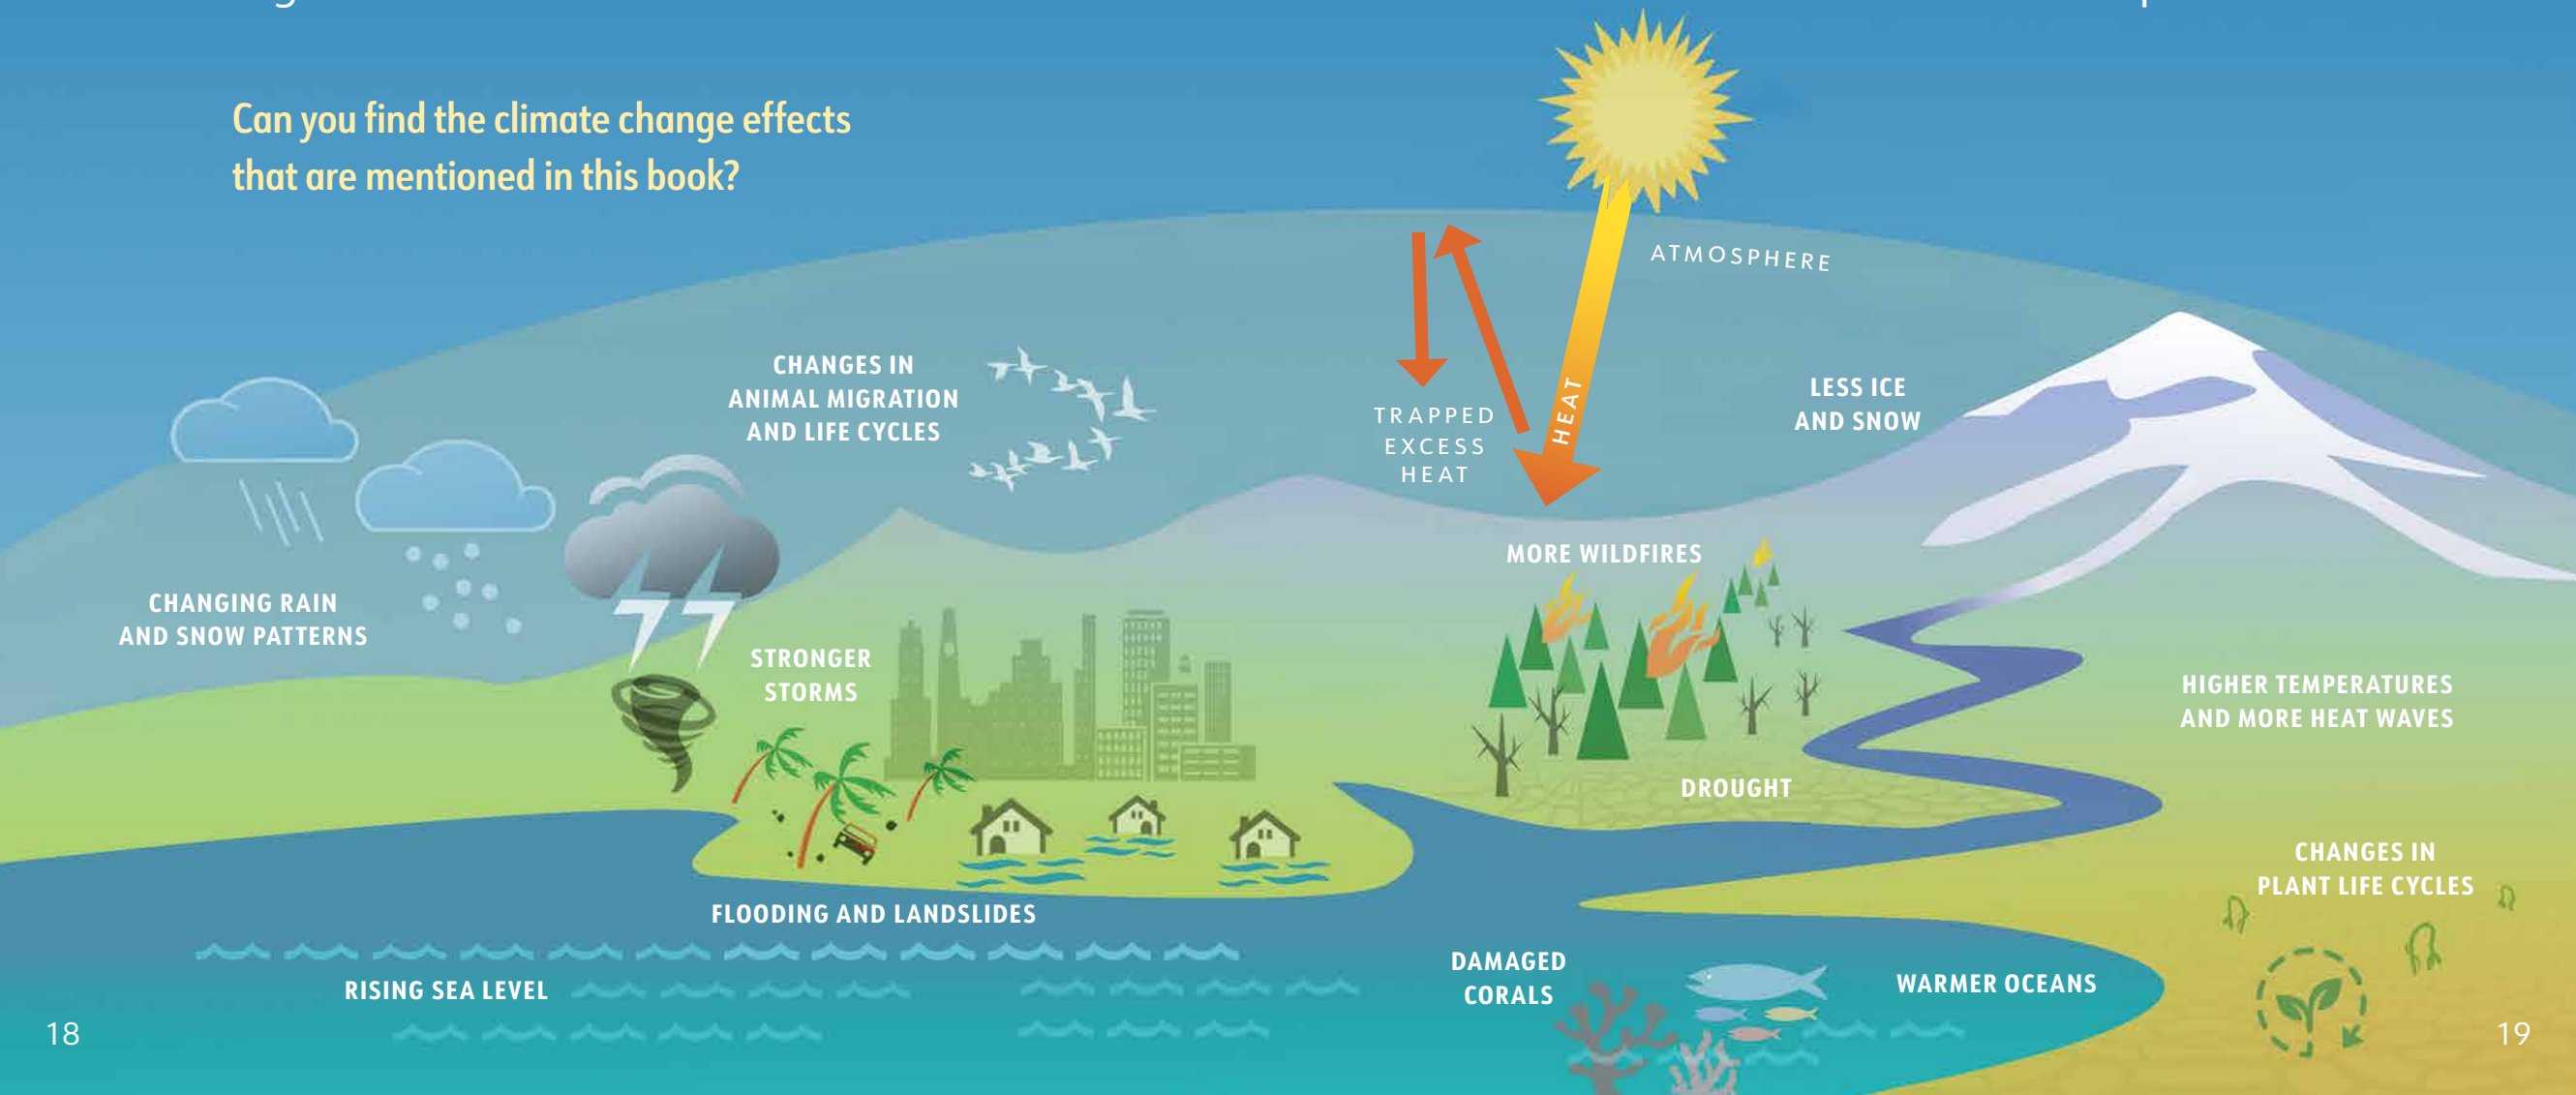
Can you find the climate change effects that are mentioned in this book?

ATMOSPHERE

HEAT

TRAPPED EXCESS HEAT

CHANGES IN ANIMAL MIGRATION AND LIFE CYCLES

LESS ICE AND SNOW

CHANGING RAIN AND SNOW PATTERNS

STRONGER STORMS

MORE WILDFIRES

HIGHER TEMPERATURES AND MORE HEAT WAVES

DROUGHT

CHANGES IN PLANT LIFE CYCLES

FLOODING AND LANDSLIDES

DAMAGED CORALS

WARMER OCEANS

RISING SEA LEVEL

18

19